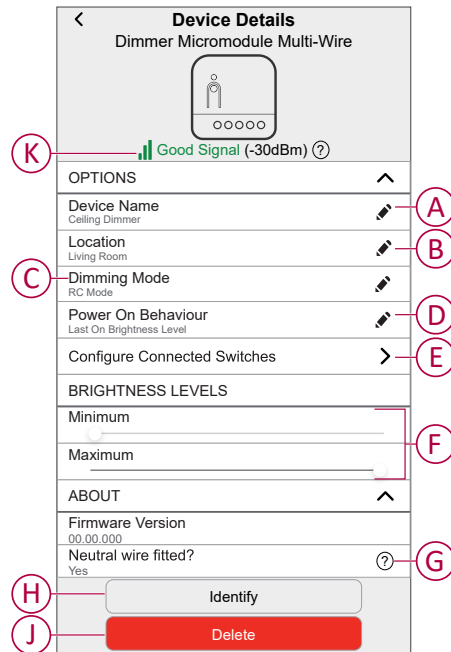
Device Details
Dimmer Micromodule Multi-Wire

K

Good Signal (-30dBm) ?

OPTIONS

Device Name
Ceiling Dimmer
A

Location
Living Room
B

C
Dimming Mode
RC Mode

Power On Behaviour
Last On Brightness Level
D

Configure Connected Switches
E

BRIGHTNESS LEVELS

Minimum

Maximum
F

ABOUT

Firmware Version
00.00.000

Neutral wire fitted?
Yes
G

H
Identify

J
Delete